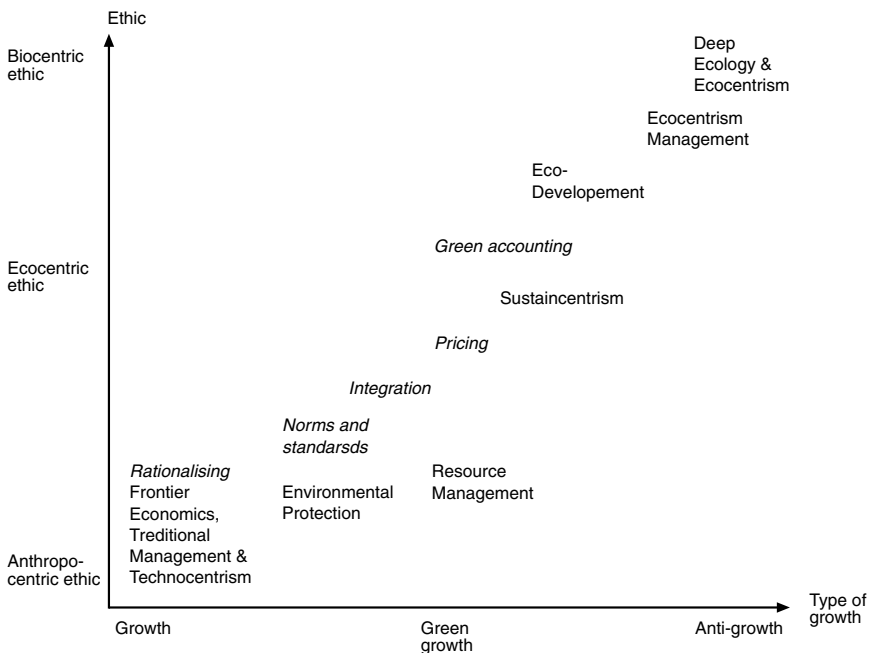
Ethic

Biocentric ethic

Deep Ecology & Ecocentrism

Ecocentrism Management

Eco-Developement

Green accounting

Ecocentric ethic

Sustaincentrism

Pricing

Integration

Norms and standarsds

Rationalising

Frontier Economics, Treditional Management & Technocentrism

Environmental Protection

Resource Management

Anthropo-centric ethic

Type of growth

Growth

Green growth

Anti-growth